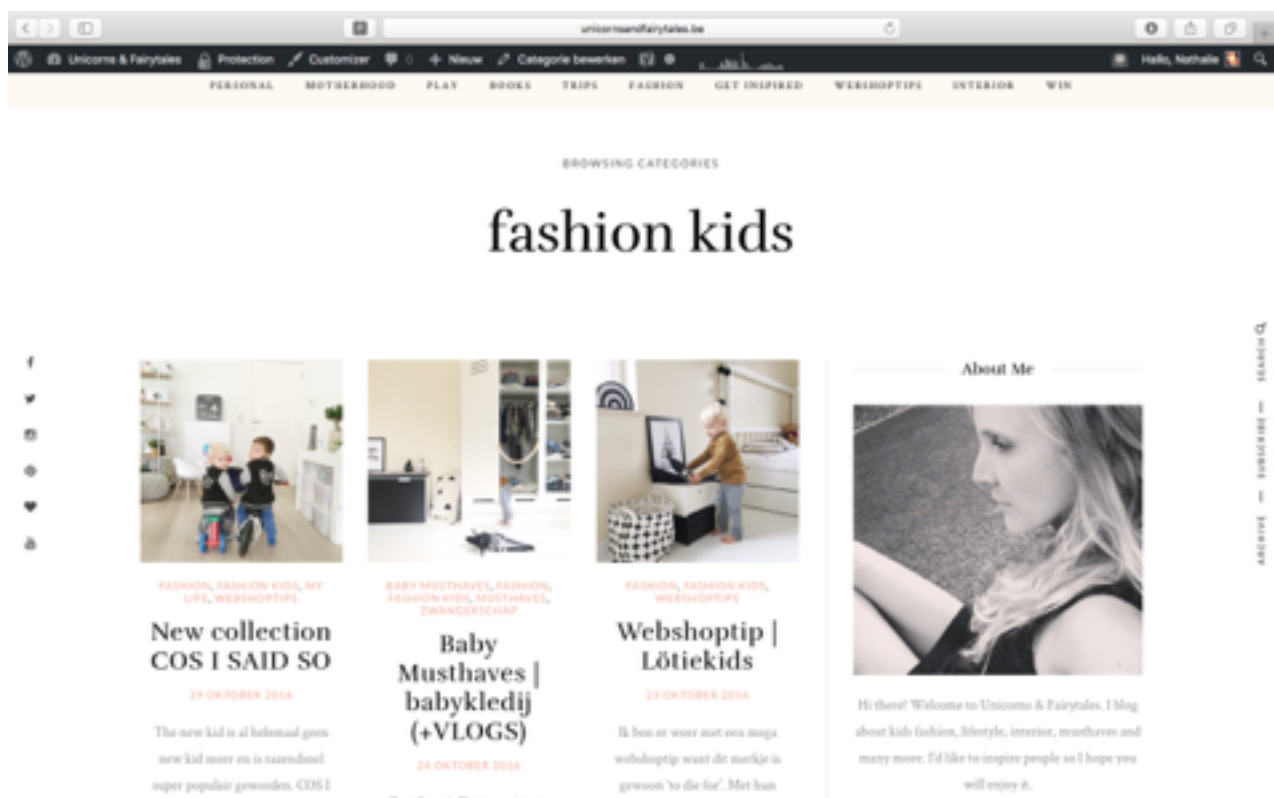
unicornsandfairytales.be

Unicorns & Fairytales Protection Customizer 0 + Nieuw Categorie bewerken

Hallo, Nathalie

PERSONAL MOTHERHOOD PLAY BOOKS TRIPS FASHION GET INSPIRED WEBSHOPTIPS INTERIOR WIN

BROWSING CATEGORIES

fashion kids

FASHION, FASHION KIDS, MY LIFE, WEBSHOPTIPS

New collection COS I SAID SO

29 OKTOBER 2016

The new kid is al helemaal geen new kid meer en is razendsnel super populair geworden. COS I

BABY MUSTHAVES, FASHION, FASHION KIDS, MUSTHAVES, ZWANGERSCHAP

Baby Musthaves | babykledij (+VLOGS)

24 OKTOBER 2016

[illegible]

FASHION, FASHION KIDS, WEBSHOPTIPS

Webshoptip | Lötiekids

23 OKTOBER 2016

Ik ben er weer met een mega webshoptip want dit merkje is gewoon 'to die for'. Met hun

About Me

Hi there! Welcome to Unicorns & Fairytales. I blog about kids fashion, lifestyle, interior, musthaves and many more. I'd like to inspire people so I hope you will enjoy it.

SEARCH — SIDEBAR — ARCHIVE